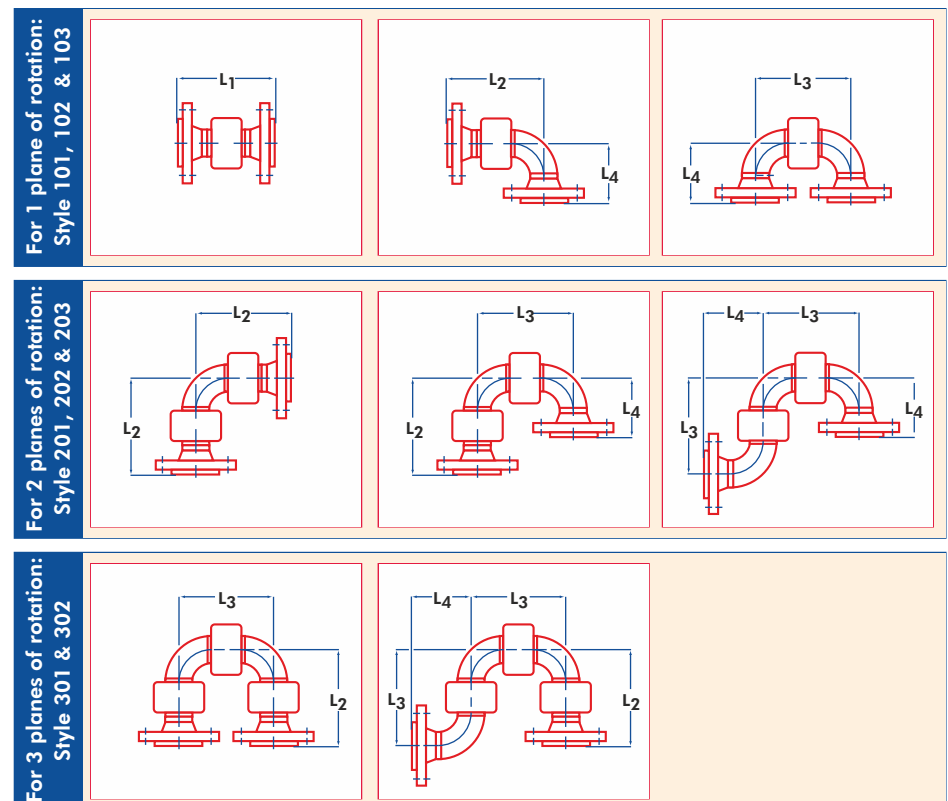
For 1 plane of rotation:
Style 101, 102 & 103

$L_1$

$L_2$

$L_4$

$L_3$

$L_4$

For 2 planes of rotation:
Style 201, 202 & 203

$L_2$

$L_2$

$L_3$

$L_2$

$L_4$

$L_4$

$L_3$

$L_3$

$L_4$

For 3 planes of rotation:
Style 301 & 302

$L_3$

$L_2$

$L_4$

$L_3$

$L_3$

$L_2$